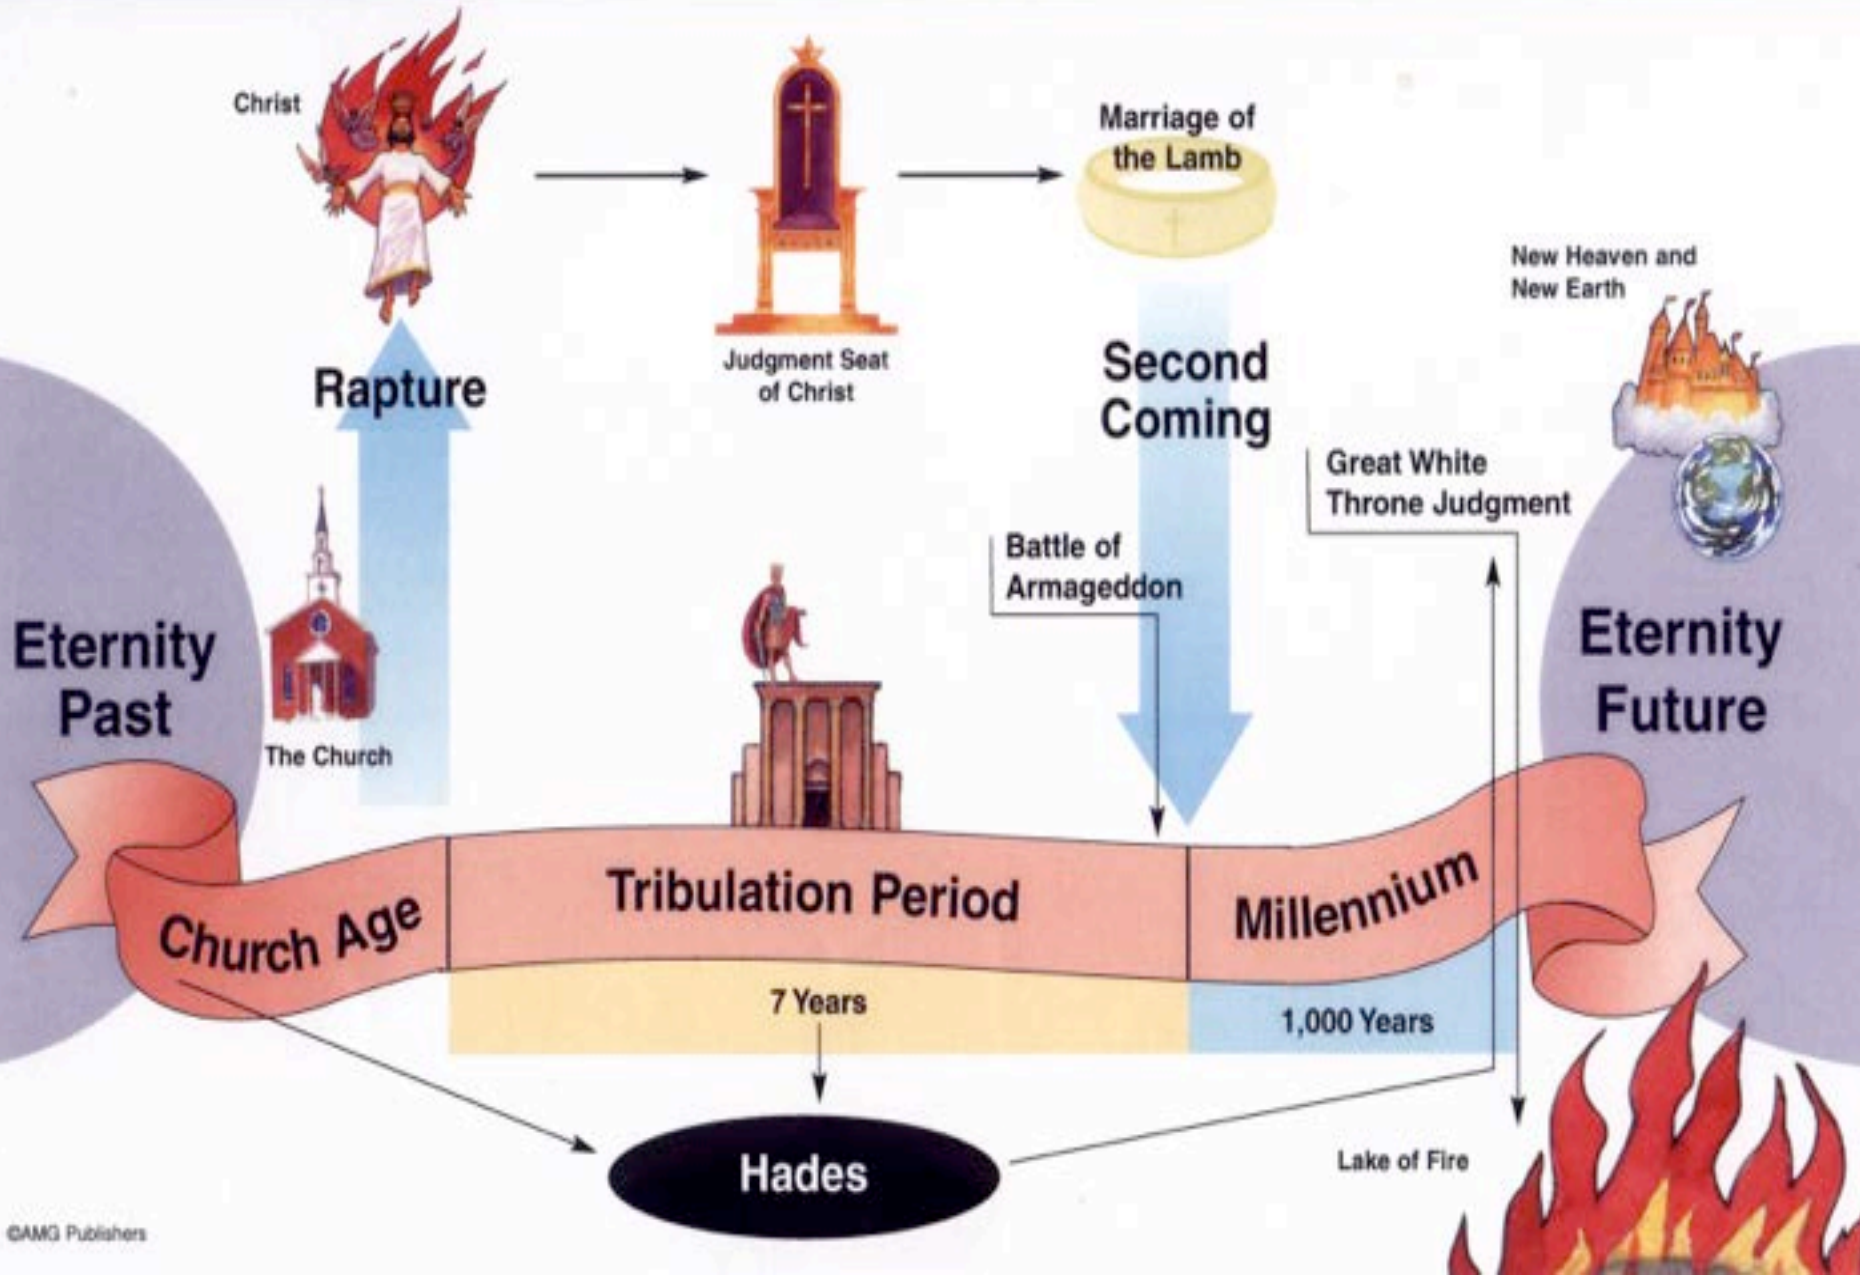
Christ

Judgment Seat of Christ

Marriage of the Lamb

New Heaven and New Earth

Rapture

Second Coming

Great White Throne Judgment

Battle of Armageddon

Eternity Past

The Church

Eternity Future

Church Age

Tribulation Period

Millennium

7 Years

1,000 Years

Hades

Lake of Fire

©AMG Publishers